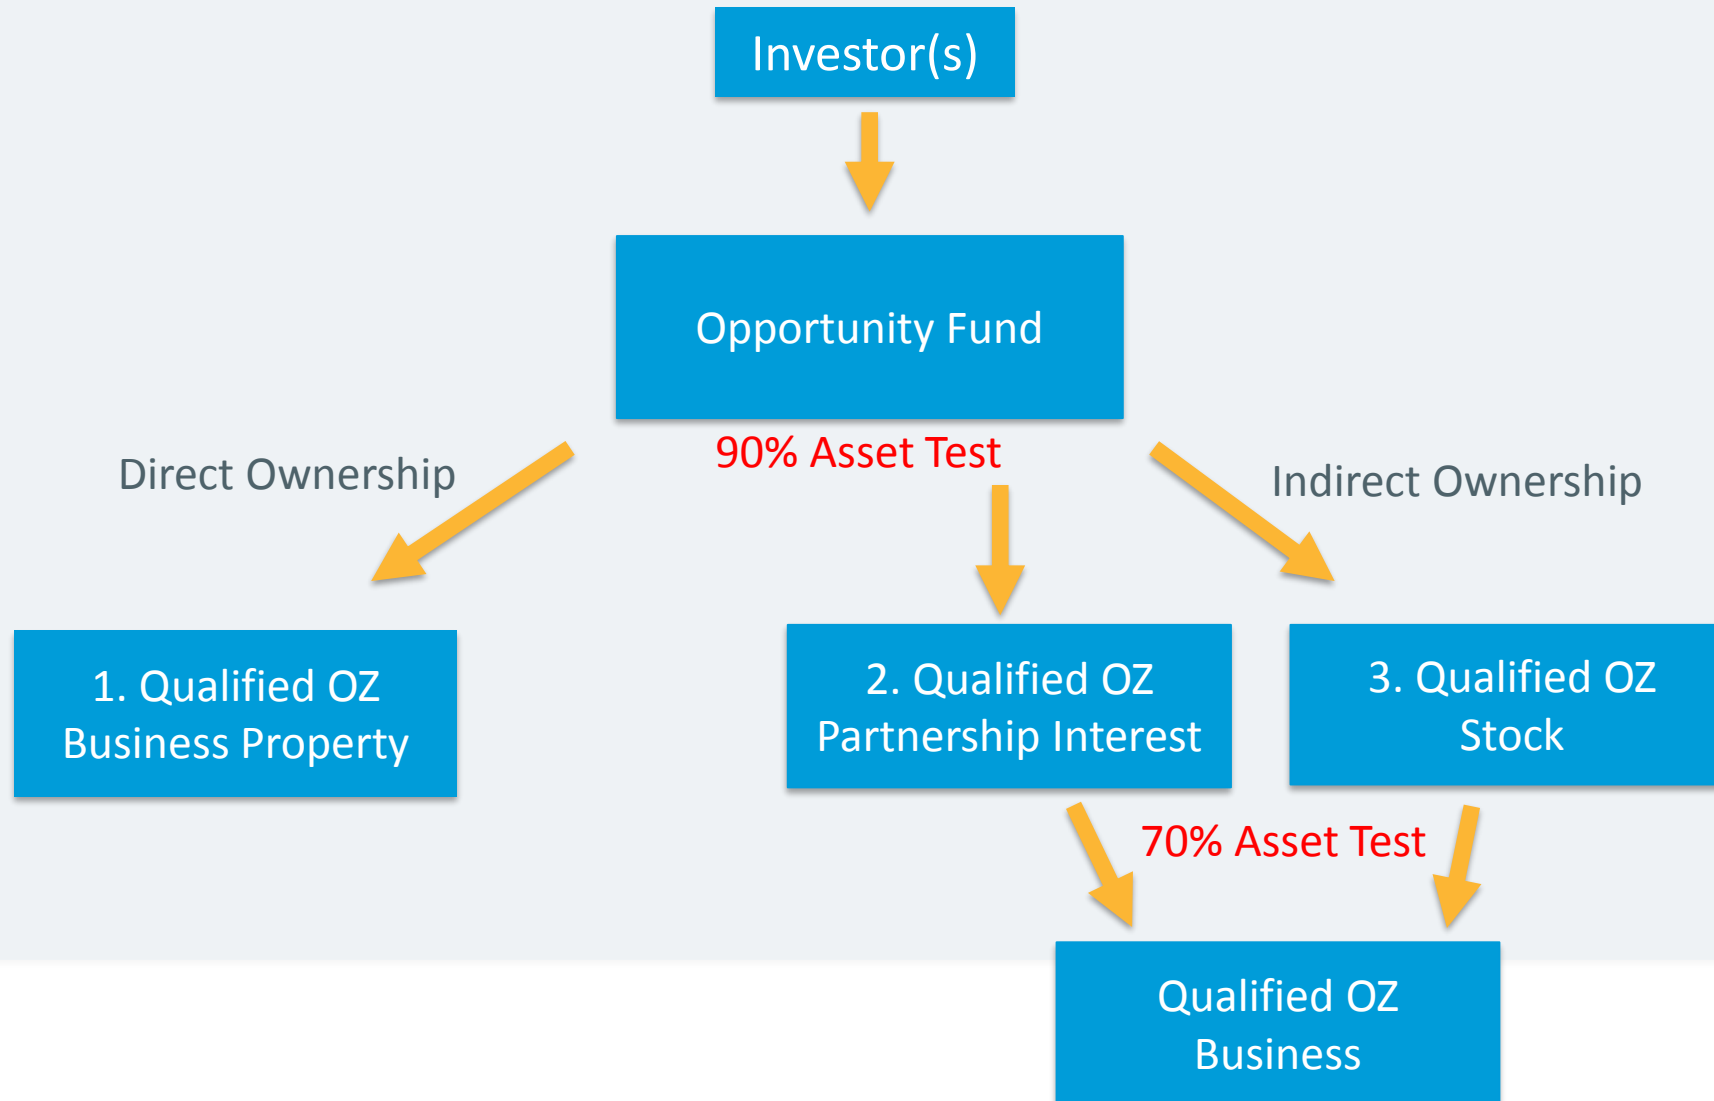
Investor(s)

Opportunity Fund

Direct Ownership

90% Asset Test

Indirect Ownership

1. Qualified OZ Business Property

2. Qualified OZ Partnership Interest

3. Qualified OZ Stock

70% Asset Test

Qualified OZ Business